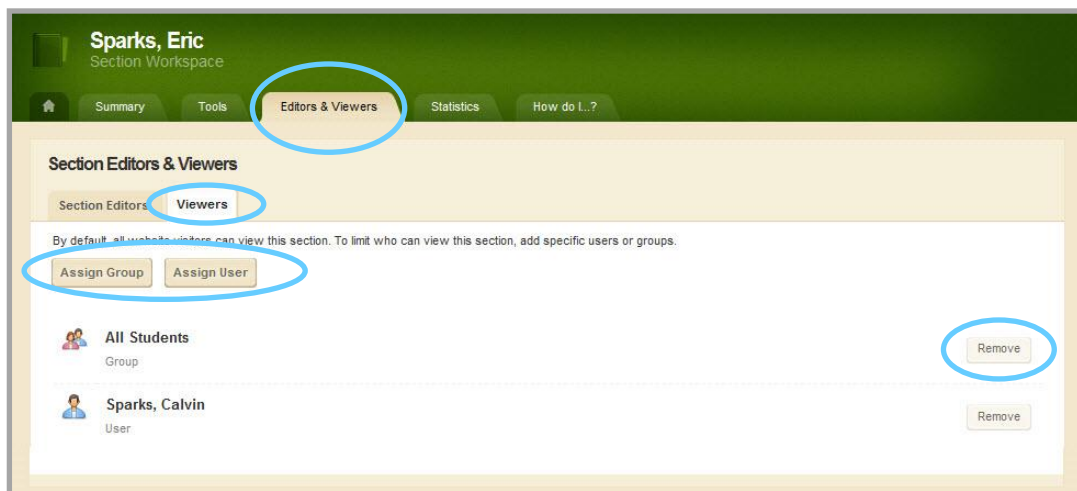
Sparks, Eric
Section Workspace

Summary | Tools | Editors & Viewers | Statistics | How do I...?

Section Editors & Viewers

Section Editors | Viewers

By default, all website visitors can view this section. To limit who can view this section, add specific users or groups.

Assign Group | Assign User

All Students
Group
Remove

Sparks, Calvin
User
Remove